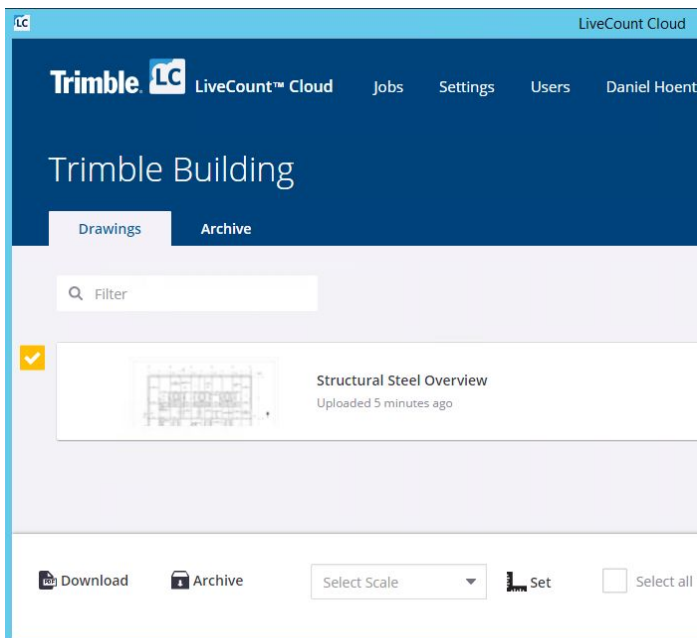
LC

LiveCount Cloud

Trimble. LC LiveCount™ Cloud Jobs Settings Users Daniel Hoent

Trimble Building

Drawings Archive

Filter

Structural Steel Overview

Uploaded 5 minutes ago

PDF Download Archive Select Scale Set Select all